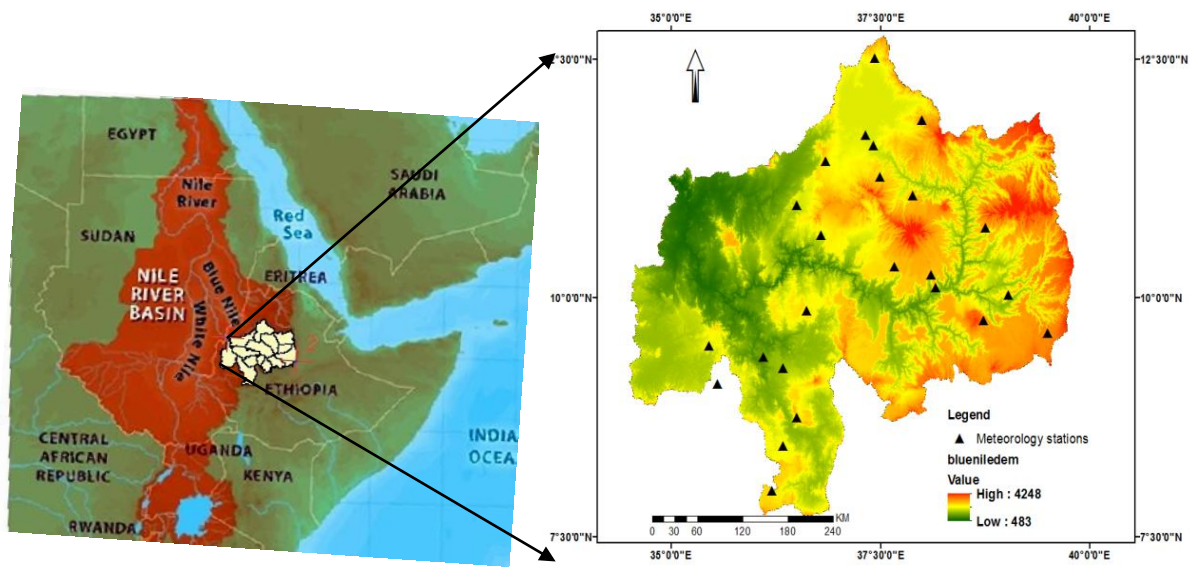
EGYPT
Nile River
SAUDI ARABIA
Red Sea
SUDAN
NILE RIVER BASIN
Blue Nile
White Nile
ERITREA
ETHIOPIA
CENTRAL AFRICAN REPUBLIC
UGANDA
KENYA
INDIA OCEA
RWANDA

35°0'0"E
37°30'0"E
40°0'0"E
12°30'0"N
12°30'0"N
10°0'0"N
10°0'0"N
7°30'0"N
7°30'0"N
35°0'0"E
37°30'0"E
40°0'0"E

Legend
Meteorology stations
bluniledem
Value
High : 4248
Low : 483

0 30 60 120 180 240 KM